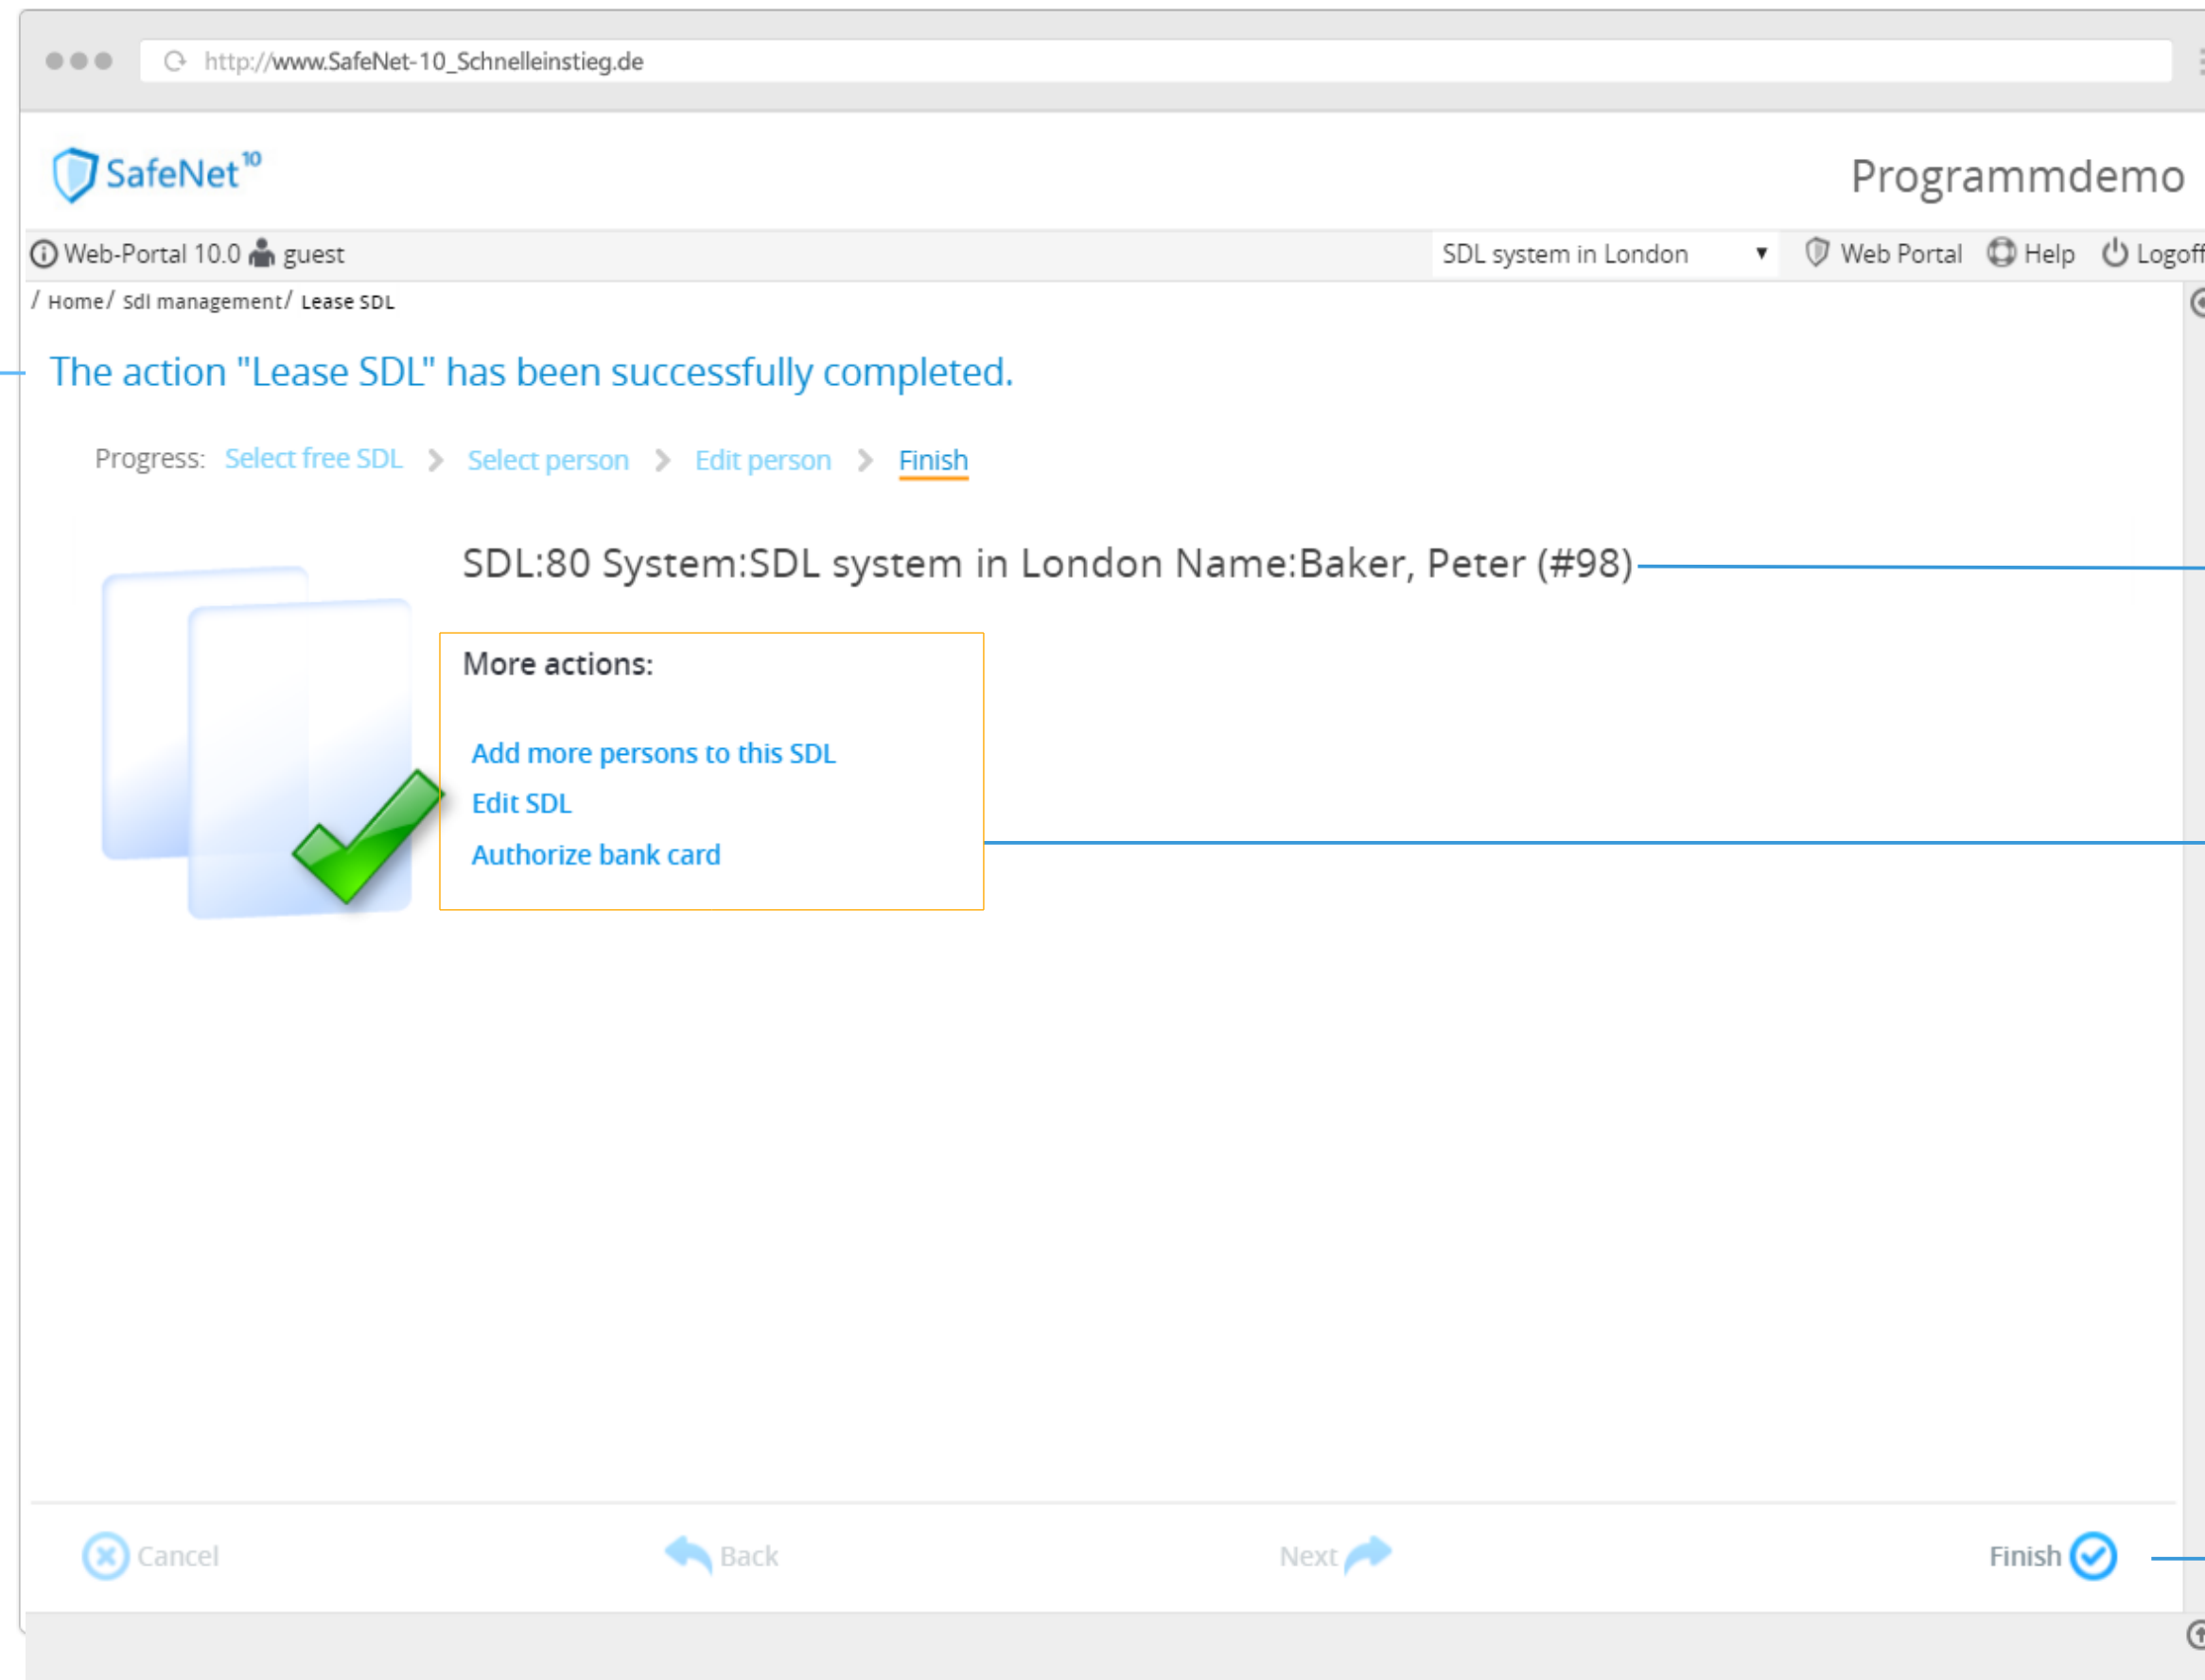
http://www.SafeNet-10_Schnelleinstieg.de

SafeNet$^{10}$

Programmdemo

Web-Portal 10.0 guest

SDL system in London

Web Portal Help Logoff

/ Home/ Sdl management/ Lease SDL

The action "Lease SDL" has been successfully completed.

Progress: Select free SDL > Select person > Edit person > Finish

SDL:80 System:SDL system in London Name:Baker, Peter (#98)

More actions:

Add more persons to this SDL
Edit SDL
Authorize bank card

Cancel Back Next Finish